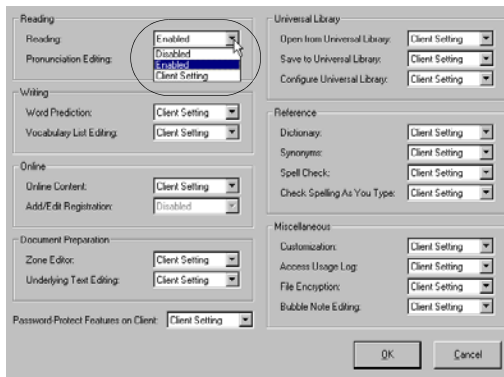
Reading

Reading: Enabled
Disabled
Enabled
Client Setting

Pronunciation Editing:

Writing

Word Prediction: Client Setting

Vocabulary List Editing: Client Setting

Online

Online Content: Client Setting

Add/Edit Registration: Disabled

Document Preparation

Zone Editor: Client Setting

Underlying Text Editing: Client Setting

Password-Protect Features on Client: Client Setting

Universal Library

Open from Universal Library: Client Setting

Save to Universal Library: Client Setting

Configure Universal Library: Client Setting

Reference

Dictionary: Client Setting

Synonyms: Client Setting

Spell Check: Client Setting

Check Spelling As You Type: Client Setting

Miscellaneous

Customization: Client Setting

Access Usage Log: Client Setting

File Encryption: Client Setting

Bubble Note Editing: Client Setting

OK

Cancel